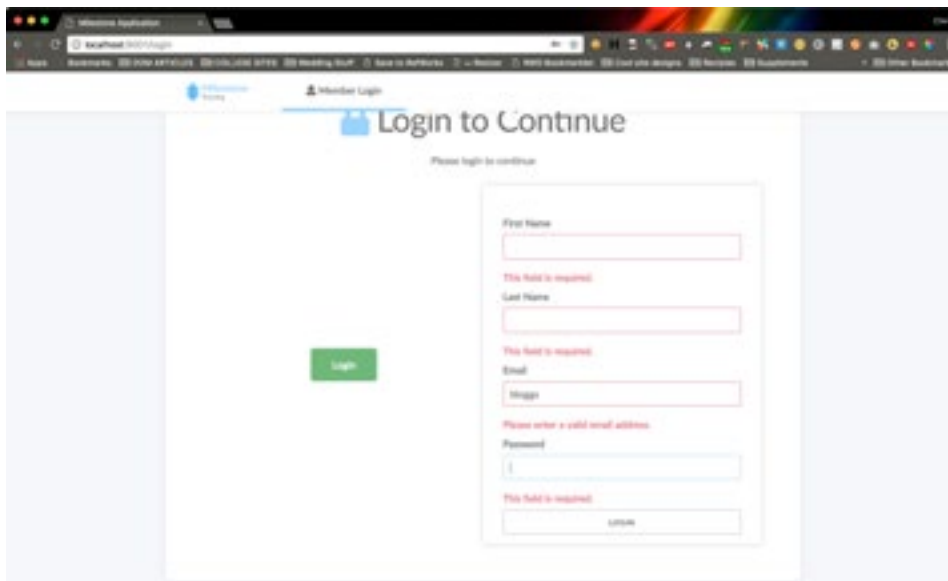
Milestone Application

localhost:3000/login

Apps Bookmarks DOM ARTICLES COLLEGE SITES Wedding Stuff Save to RefWorks Recices RMS Bookmarklet Cool site designs Recipes Supplements Other Bookmarks

Member Login

Login to Continue

Please login to continue

Login

First Name

This field is required.

Last Name

This field is required.

Email

bloggs

Please enter a valid email address.

Password

This field is required.

LOGIN